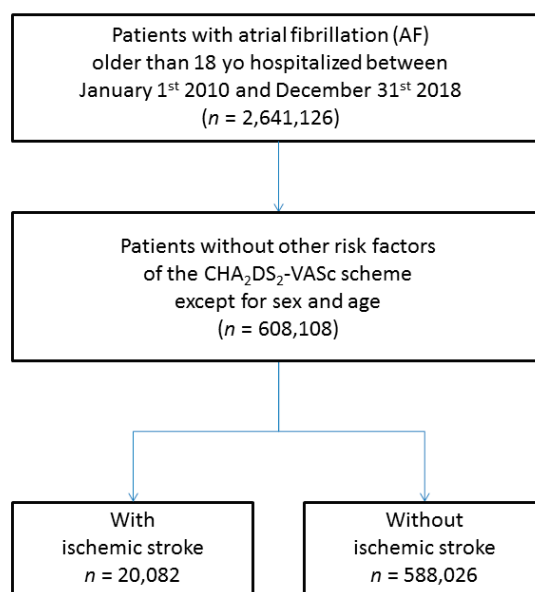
Patients with atrial fibrillation (AF) older than 18 yo hospitalized between January 1$^{st}$ 2010 and December 31$^{st}$ 2018 ($n$ = 2,641,126)

Patients without other risk factors of the $CHA_2DS_2$-VASc scheme except for sex and age ($n$ = 608,108)

With ischemic stroke $n$ = 20,082

Without ischemic stroke $n$ = 588,026